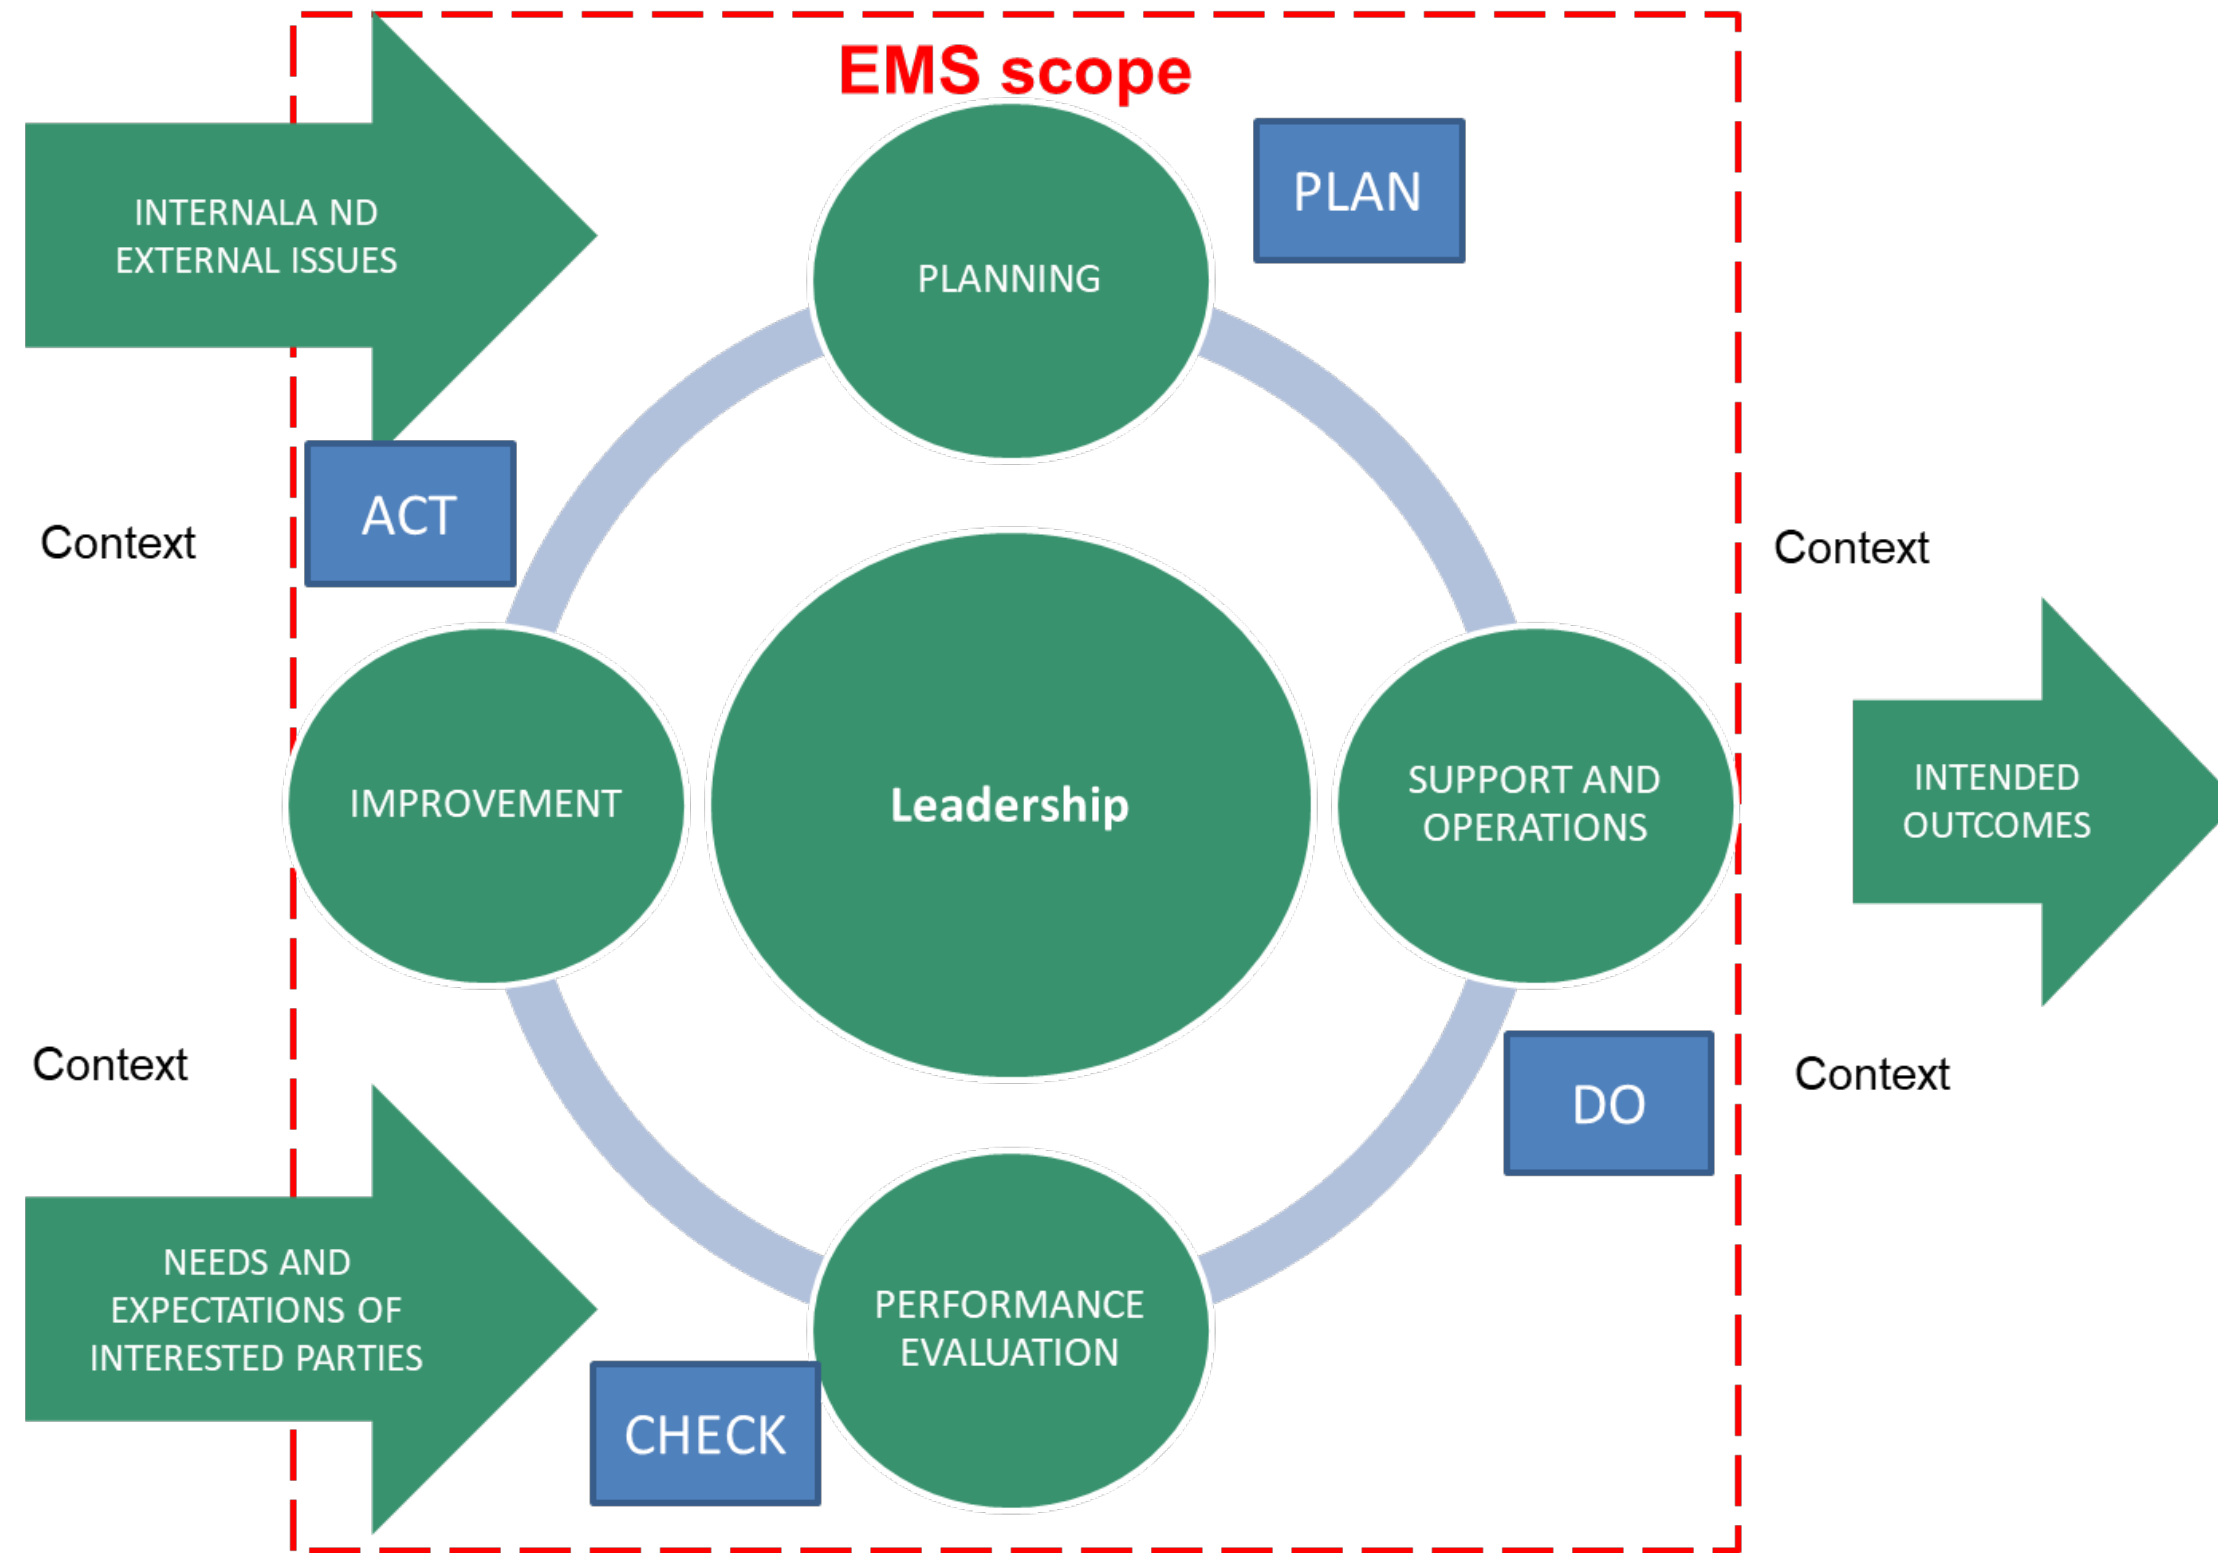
EMS scope

INTERNALA ND EXTERNAL ISSUES

PLANNING

PLAN

ACT

Context

Context

IMPROVEMENT

Leadership

SUPPORT AND OPERATIONS

INTENDED OUTCOMES

Context

DO

Context

NEEDS AND EXPECTATIONS OF INTERESTED PARTIES

PERFORMANCE EVALUATION

CHECK